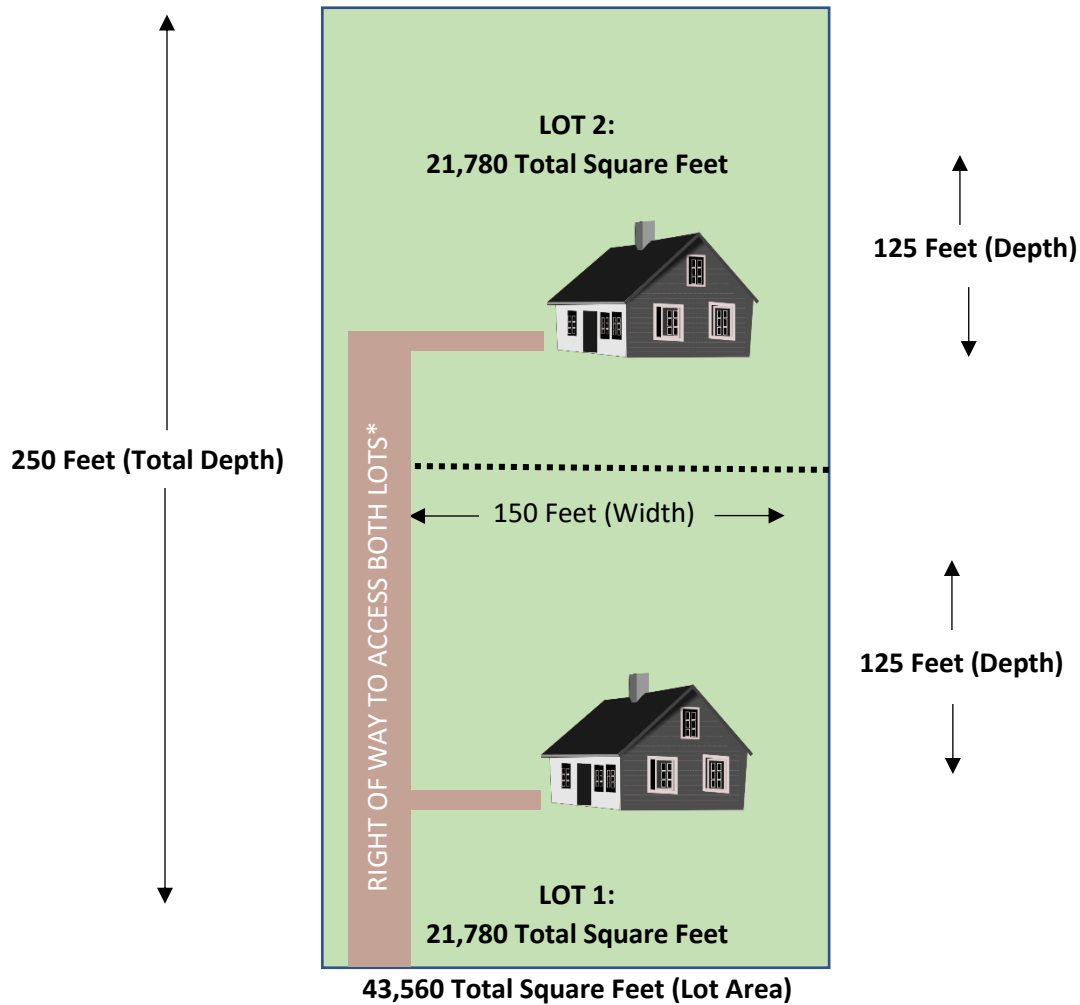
LOT 2:
21,780 Total Square Feet

125 Feet (Depth)

250 Feet (Total Depth)

RIGHT OF WAY TO ACCESS BOTH LOTS*

150 Feet (Width)

125 Feet (Depth)

LOT 1:
21,780 Total Square Feet

43,560 Total Square Feet (Lot Area)